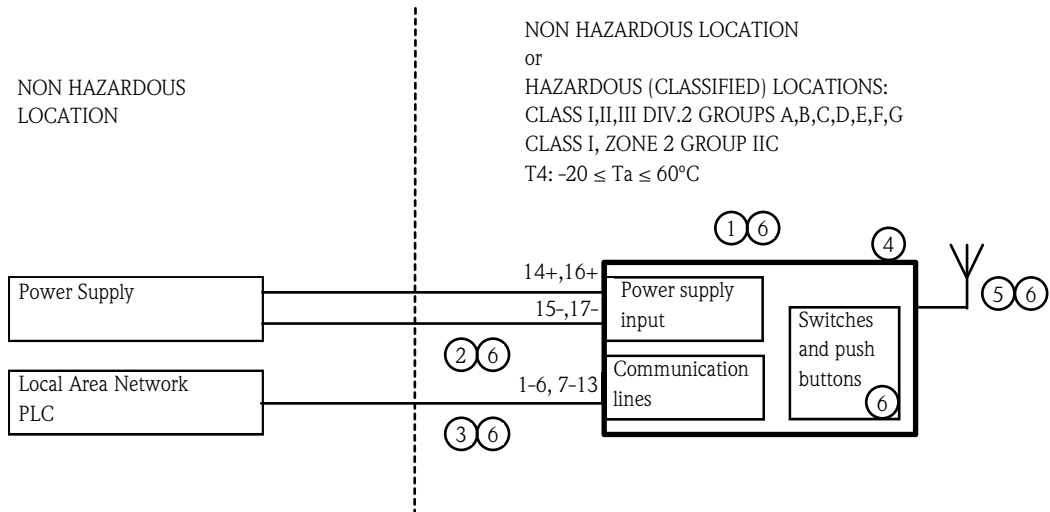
NON HAZARDOUS LOCATION

NON HAZARDOUS LOCATION
or
HAZARDOUS (CLASSIFIED) LOCATIONS:
CLASS I,II,III DIV.2 GROUPS A,B,C,D,E,F,G
CLASS I, ZONE 2 GROUP IIC
T4: -20 ≤ Ta ≤ 60°C

1 6

4

Power Supply

14+,16+

15-,17-

Power supply input

Switches and push buttons

6

5 6

2 6

Local Area Network
PLC

1-6, 7-13

Communication lines

3 6